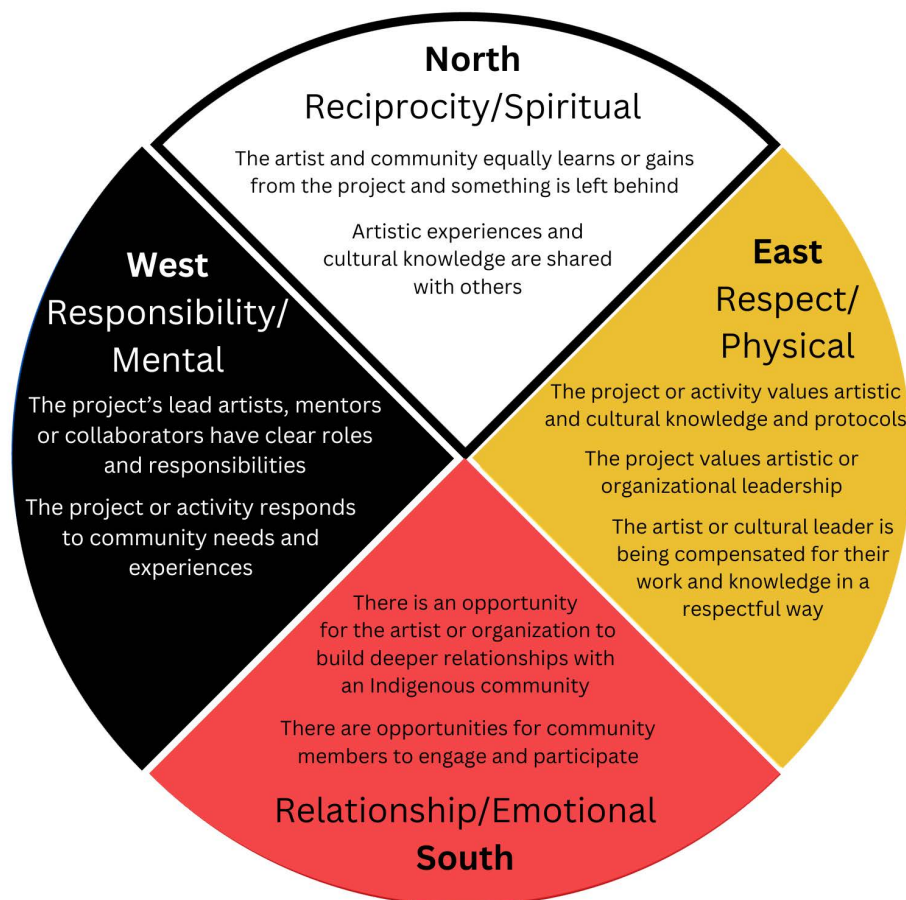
North
Reciprocity/Spiritual

The artist and community equally learns or gains from the project and something is left behind

Artistic experiences and cultural knowledge are shared with others

West
Responsibility/ Mental

The project's lead artists, mentors or collaborators have clear roles and responsibilities

The project or activity responds to community needs and experiences

East
Respect/ Physical

The project or activity values artistic and cultural knowledge and protocols

The project values artistic or organizational leadership

The artist or cultural leader is being compensated for their work and knowledge in a respectful way

There is an opportunity for the artist or organization to build deeper relationships with an Indigenous community

There are opportunities for community members to engage and participate

Relationship/Emotional
South